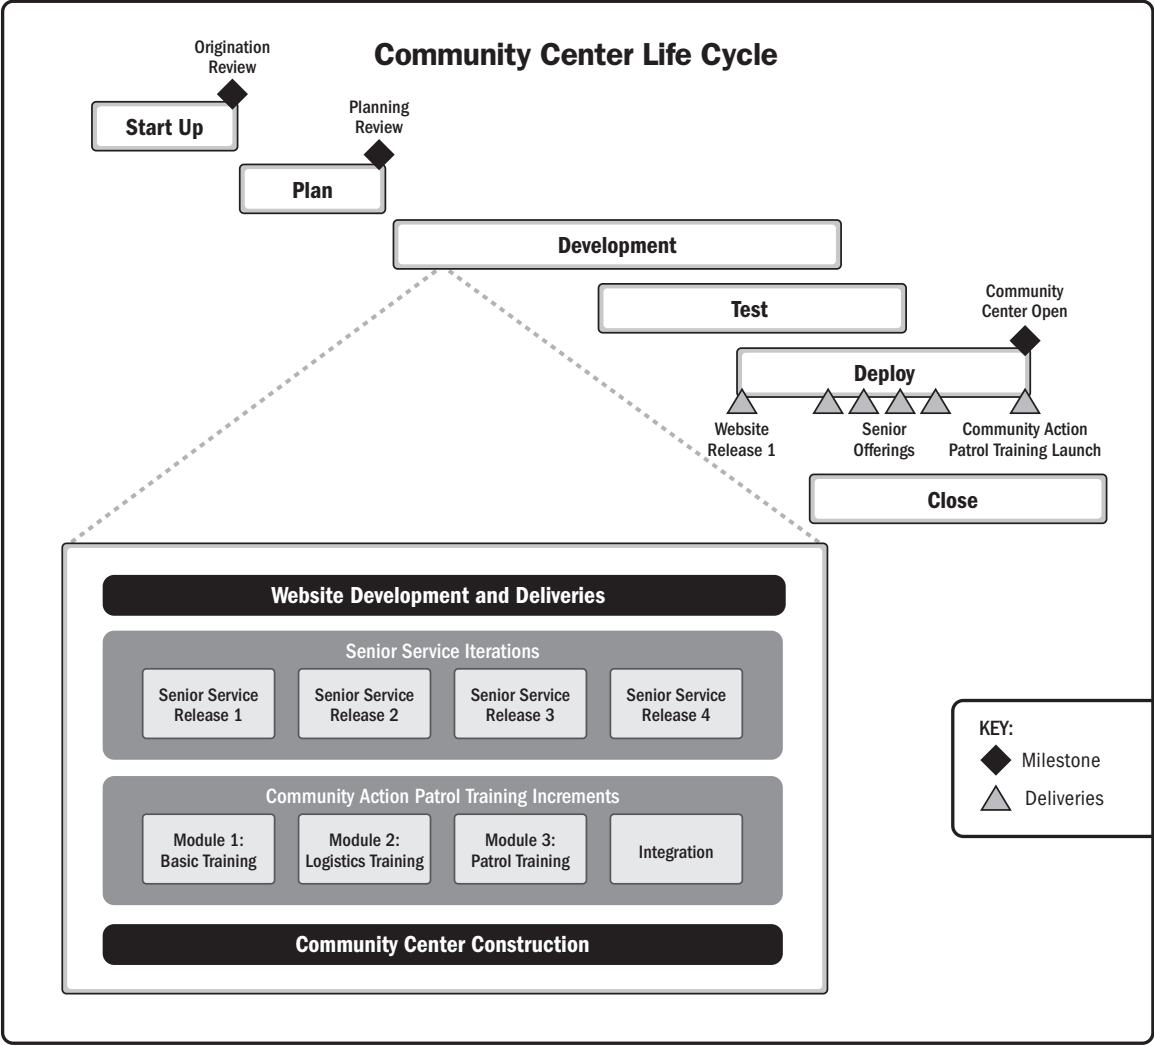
Community Center Life Cycle

Origination Review

Start Up

Planning Review

Plan

Development

Test

Community Center Open

Deploy

Website Release 1

Senior Offerings

Community Action Patrol Training Launch

Close

Website Development and Deliveries

Senior Service Iterations

Senior Service Release 1

Senior Service Release 2

Senior Service Release 3

Senior Service Release 4

Community Action Patrol Training Increments

Module 1: Basic Training

Module 2: Logistics Training

Module 3: Patrol Training

Integration

Community Center Construction

KEY:
Milestone
Deliveries